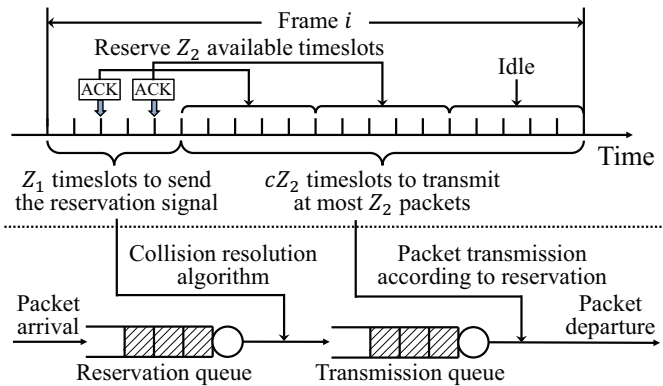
Frame $i$

Reserve $Z_2$ available timeslots

Idle

ACK ACK

Time

$Z_1$ timeslots to send the reservation signal

$cZ_2$ timeslots to transmit at most $Z_2$ packets

Collision resolution algorithm

Packet transmission according to reservation

Packet arrival

Packet departure

Reservation queue

Transmission queue